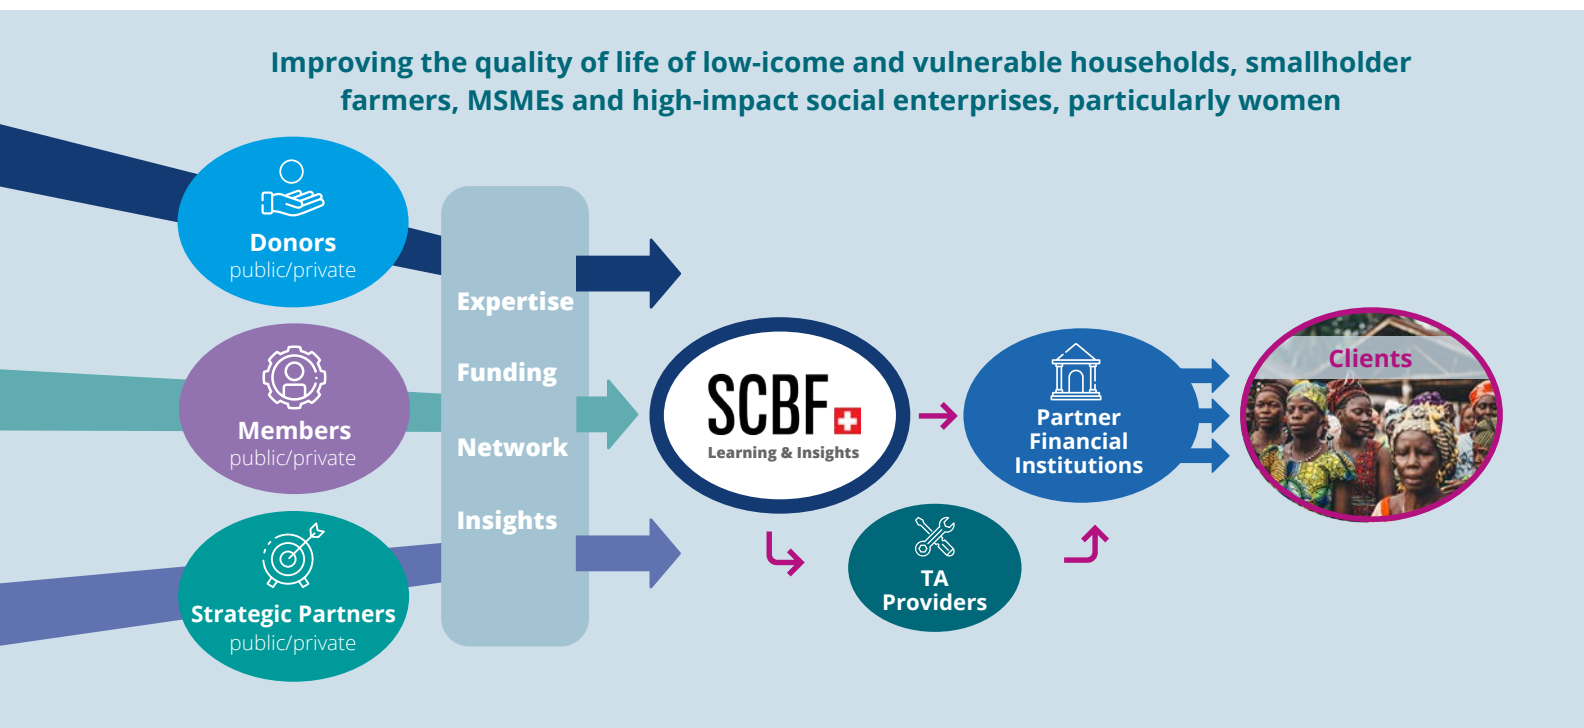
Improving the quality of life of low-icome and vulnerable households, smallholder farmers, MSMEs and high-impact social enterprises, particularly women

Donors
public/private

Members
public/private

Strategic Partners
public/private

Expertise

Funding

Network

Insights

SCBF
Learning & Insights

Partner Financial Institutions

TA Providers

Clients